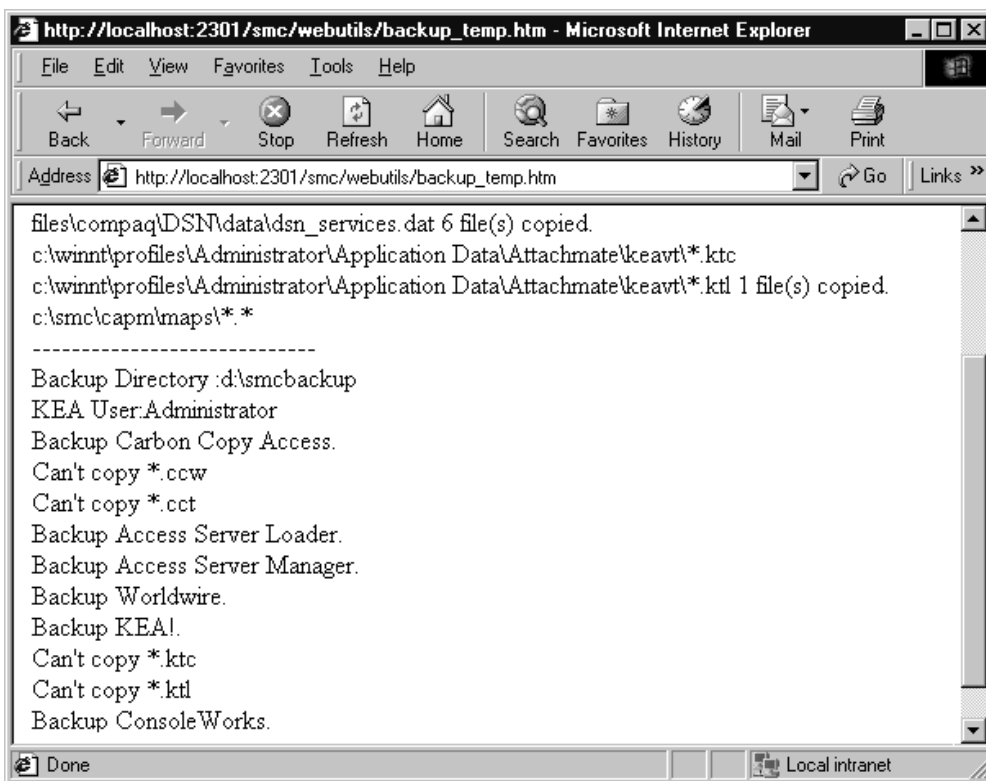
http://localhost:2301/smc/webutils/backup_temp.htm - Microsoft Internet Explorer

File Edit View Favorites Tools Help

Back Forward Stop Refresh Home Search Favorites History Mail Print

Address http://localhost:2301/smc/webutils/backup_temp.htm Go Links »

files\compaq\DSN\data\dsn_services.dat 6 file(s) copied.
c:\winnt\profiles\Administrator\Application Data\Attachmate\keavt\*.ktc
c:\winnt\profiles\Administrator\Application Data\Attachmate\keavt\*.ktl 1 file(s) copied.
c:\smc\capm\maps\*.*
------------------------------
Backup Directory :d:\smcbackup
KEA User:Administrator
Backup Carbon Copy Access.
Can't copy *.ccw
Can't copy *.cct
Backup Access Server Loader.
Backup Access Server Manager.
Backup Worldwire.
Backup KEA!.
Can't copy *.ktc
Can't copy *.ktl
Backup ConsoleWorks.

Done Local intranet